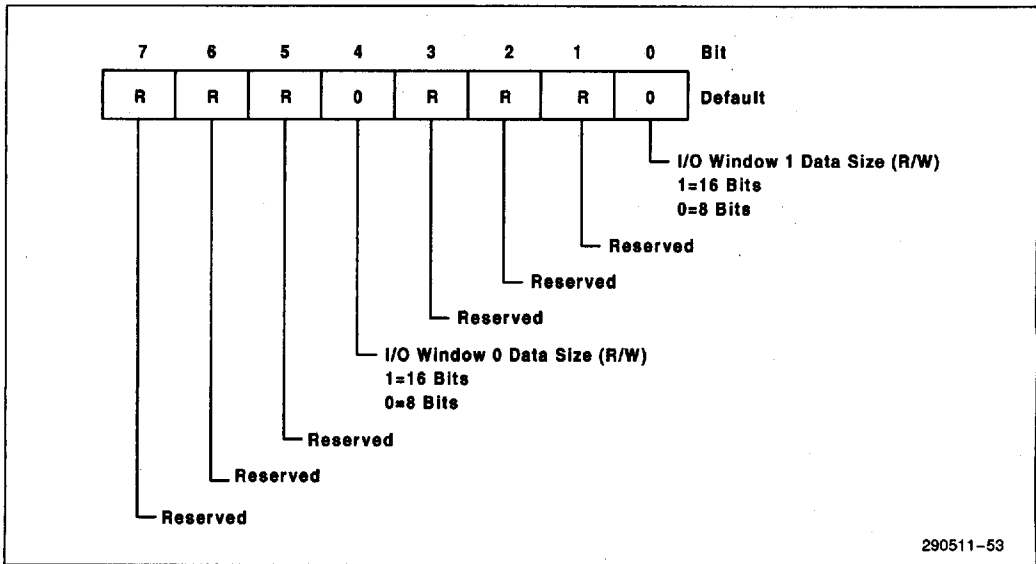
| 7 | 6 | 5 | 4 | 3 | 2 | 1 | 0 | Bit |
|---|---|---|---|---|---|---|---|---|
| R | R | R | 0 | R | R | R | 0 | Default |

I/O Window 1 Data Size (R/W)
1=16 Bits
0=8 Bits

Reserved

Reserved

Reserved

I/O Window 0 Data Size (R/W)
1=16 Bits
0=8 Bits

Reserved

Reserved

Reserved

290511–53